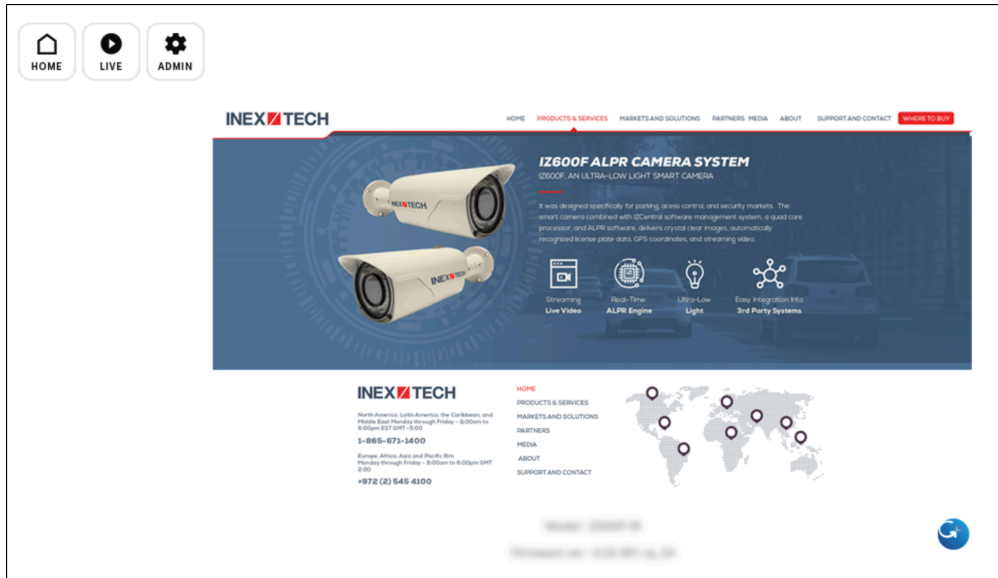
HOME LIVE ADMIN

INEX TECH

HOME PRODUCTS & SERVICES MARKETS AND SOLUTIONS PARTNERS MEDIA ABOUT SUPPORT AND CONTACT WHERE TO BUY

IZ600F ALPR CAMERA SYSTEM
IZ600F, AN ULTRA-LOW LIGHT SMART CAMERA

It was designed specifically for parking, acess control, and security markets. The smart camera combined with IZCentral software management system, a quad core processor, and ALPR software, delivers crystal clear images, automatically recognized license plate data, GPS coordinates, and streaming video.

Streaming Live Video
Real-Time ALPR Engine
Ultra-Low Light
Easy Integration Into 3rd Party Systems

INEX TECH

North America, Latin America, the Caribbean, and Middle East Monday through Friday - 8:00am to 8:00pm EST GMT-5:00
1-865-671-1400

Europe, Africa, Asia and Pacific Rim Monday through Friday - 8:00am to 8:00pm GMT 2:00
+972 (2) 545 4100

HOME
PRODUCTS & SERVICES
MARKETS AND SOLUTIONS
PARTNERS
MEDIA
ABOUT
SUPPORT AND CONTACT

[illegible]
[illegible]